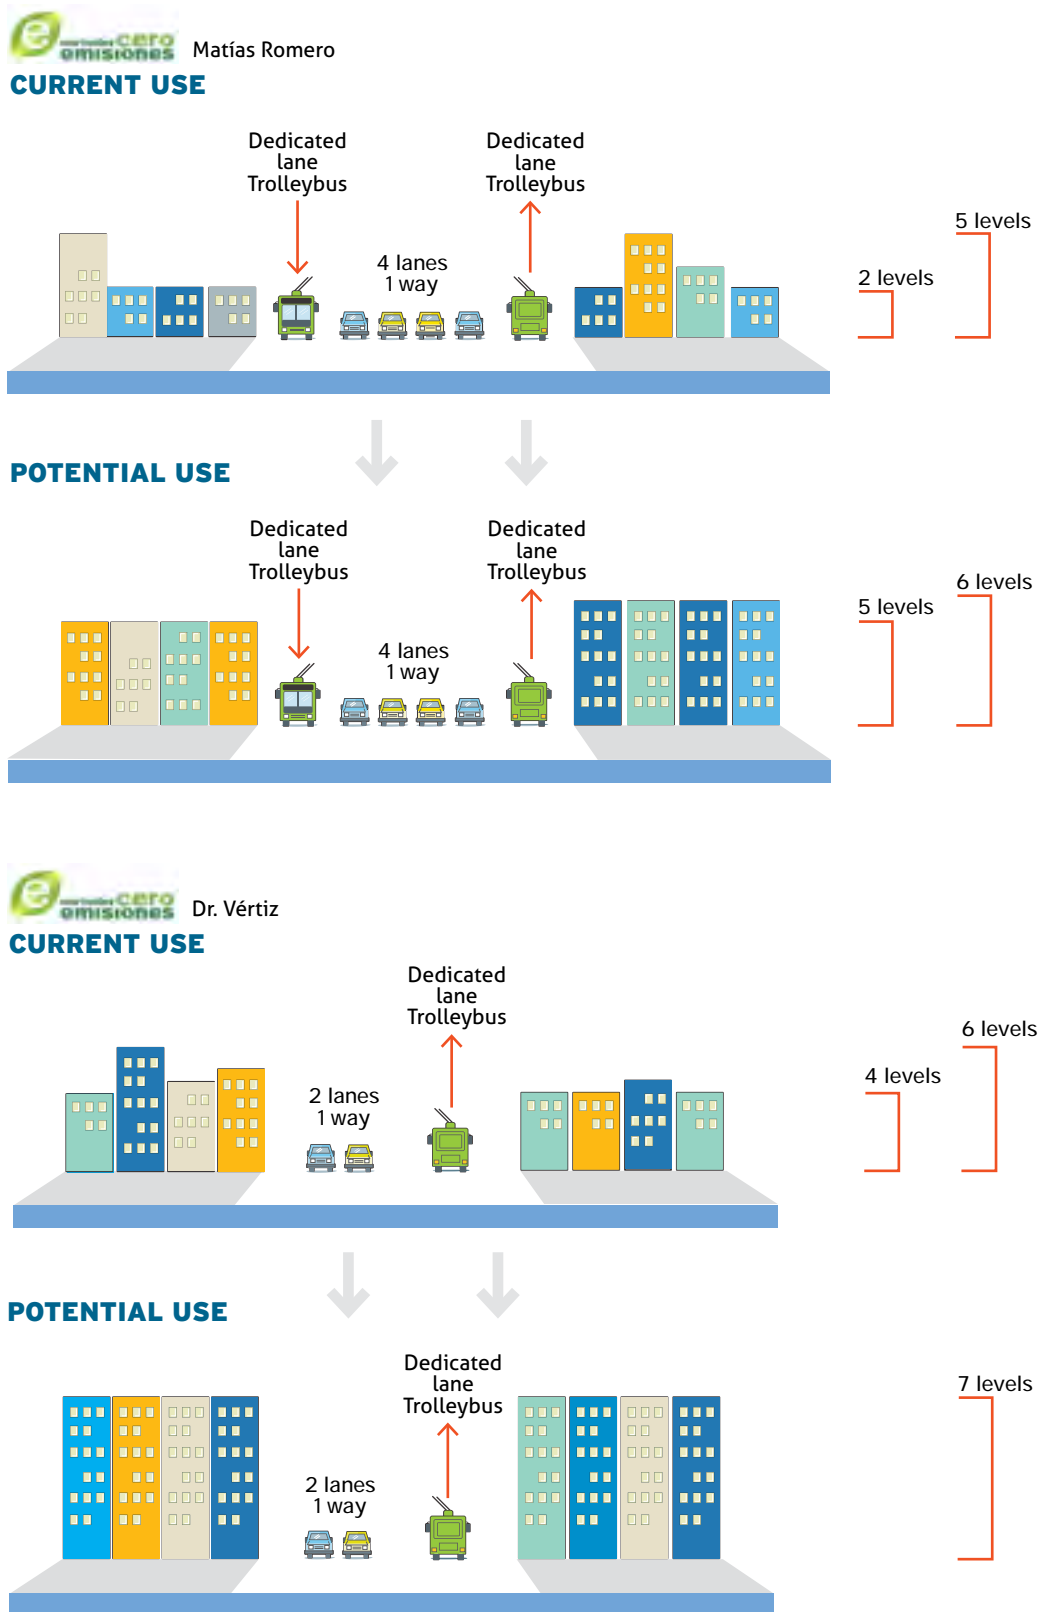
cero emisiones Matías Romero
CURRENT USE

Dedicated lane Trolleybus

Dedicated lane Trolleybus

4 lanes 1 way

5 levels

2 levels

POTENTIAL USE

Dedicated lane Trolleybus

Dedicated lane Trolleybus

4 lanes 1 way

6 levels

5 levels

cero emisiones Dr. Vértiz
CURRENT USE

Dedicated lane Trolleybus

2 lanes 1 way

6 levels

4 levels

POTENTIAL USE

Dedicated lane Trolleybus

2 lanes 1 way

7 levels